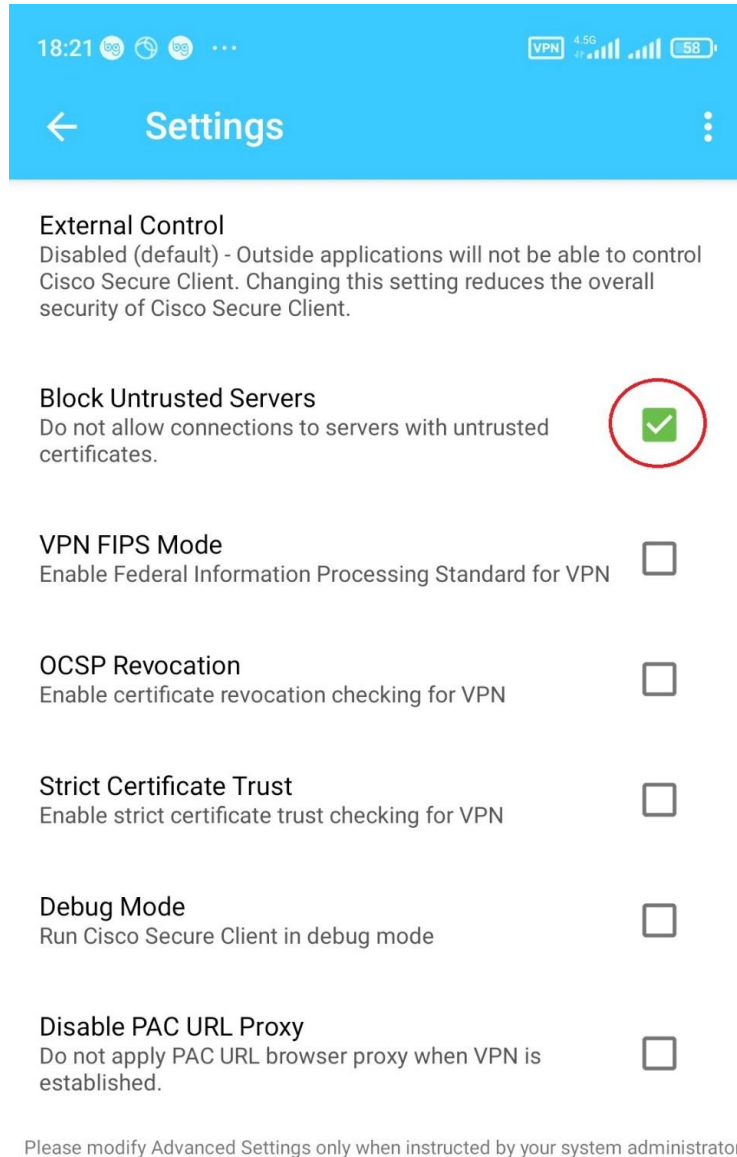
18:21 ⋯ VPN 4.5G 58

Settings

External Control
Disabled (default) - Outside applications will not be able to control Cisco Secure Client. Changing this setting reduces the overall security of Cisco Secure Client.

Block Untrusted Servers
Do not allow connections to servers with untrusted certificates.

VPN FIPS Mode
Enable Federal Information Processing Standard for VPN

OCSP Revocation
Enable certificate revocation checking for VPN

Strict Certificate Trust
Enable strict certificate trust checking for VPN

Debug Mode
Run Cisco Secure Client in debug mode

Disable PAC URL Proxy
Do not apply PAC URL browser proxy when VPN is established.

Please modify Advanced Settings only when instructed by your system administrator